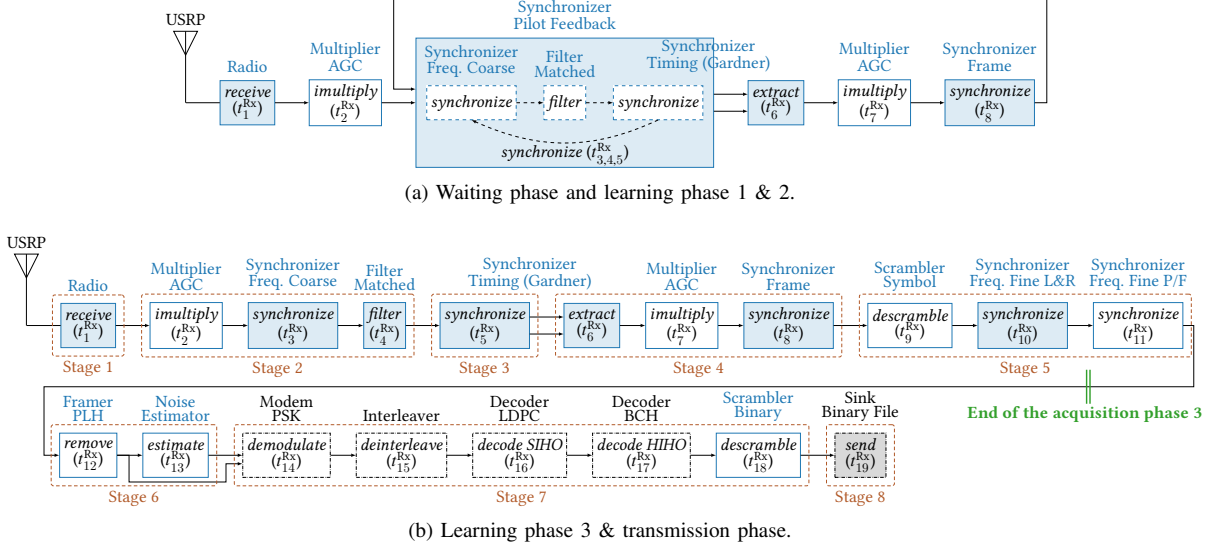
USRP

Radio
receive
$(t_1^{Rx})$

Multiplier
AGC
imultiply
$(t_2^{Rx})$

Synchronizer
Pilot Feedback

Synchronizer
Freq. Coarse
synchronize

Filter
Matched
filter

Synchronizer
Timing (Gardner)
synchronize

synchronize $(t_{3,4,5}^{Rx})$

extract
$(t_6^{Rx})$

Multiplier
AGC
imultiply
$(t_7^{Rx})$

Synchronizer
Frame
synchronize
$(t_8^{Rx})$

(a) Waiting phase and learning phase 1 & 2.

USRP

Radio
receive
$(t_1^{Rx})$
Stage 1

Multiplier
AGC
imultiply
$(t_2^{Rx})$

Synchronizer
Freq. Coarse
synchronize
$(t_3^{Rx})$

Filter
Matched
filter
$(t_4^{Rx})$
Stage 2

Synchronizer
Timing (Gardner)
synchronize
$(t_5^{Rx})$
Stage 3

extract
$(t_6^{Rx})$

Multiplier
AGC
imultiply
$(t_7^{Rx})$

Synchronizer
Frame
synchronize
$(t_8^{Rx})$
Stage 4

Scrambler
Symbol
descramble
$(t_9^{Rx})$

Synchronizer
Freq. Fine L&R
synchronize
$(t_{10}^{Rx})$

Synchronizer
Freq. Fine P/F
synchronize
$(t_{11}^{Rx})$
Stage 5

End of the acquisition phase 3

Framer
PLH
remove
$(t_{12}^{Rx})$

Noise
Estimator
estimate
$(t_{13}^{Rx})$
Stage 6

Modem
PSK
demodulate
$(t_{14}^{Rx})$

Interleaver
deinterleave
$(t_{15}^{Rx})$

Decoder
LDPC
decode SIHO
$(t_{16}^{Rx})$

Decoder
BCH
decode HIHO
$(t_{17}^{Rx})$

Scrambler
Binary
descramble
$(t_{18}^{Rx})$
Stage 7

Sink
Binary File
send
$(t_{19}^{Rx})$
Stage 8

(b) Learning phase 3 & transmission phase.